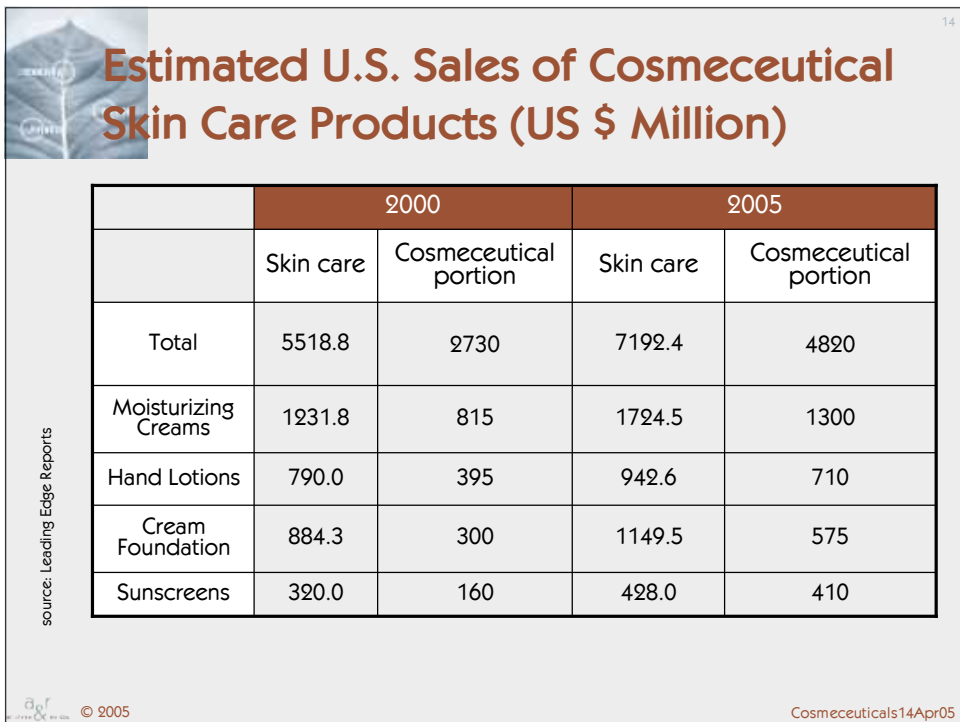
14

Estimated U.S. Sales of Cosmeceutical Skin Care Products (US $ Million)

| | 2000 | | 2005 | |
|---|---|---|---|---|
| | Skin care | Cosmeceutical portion | Skin care | Cosmeceutical portion |
| Total | 5518.8 | 2730 | 7192.4 | 4820 |
| Moisturizing Creams | 1231.8 | 815 | 1724.5 | 1300 |
| Hand Lotions | 790.0 | 395 | 942.6 | 710 |
| Cream Foundation | 884.3 | 300 | 1149.5 | 575 |
| Sunscreens | 320.0 | 160 | 428.0 | 410 |

source: Leading Edge Reports

a&r © 2005

Cosmeceuticals14Apr05